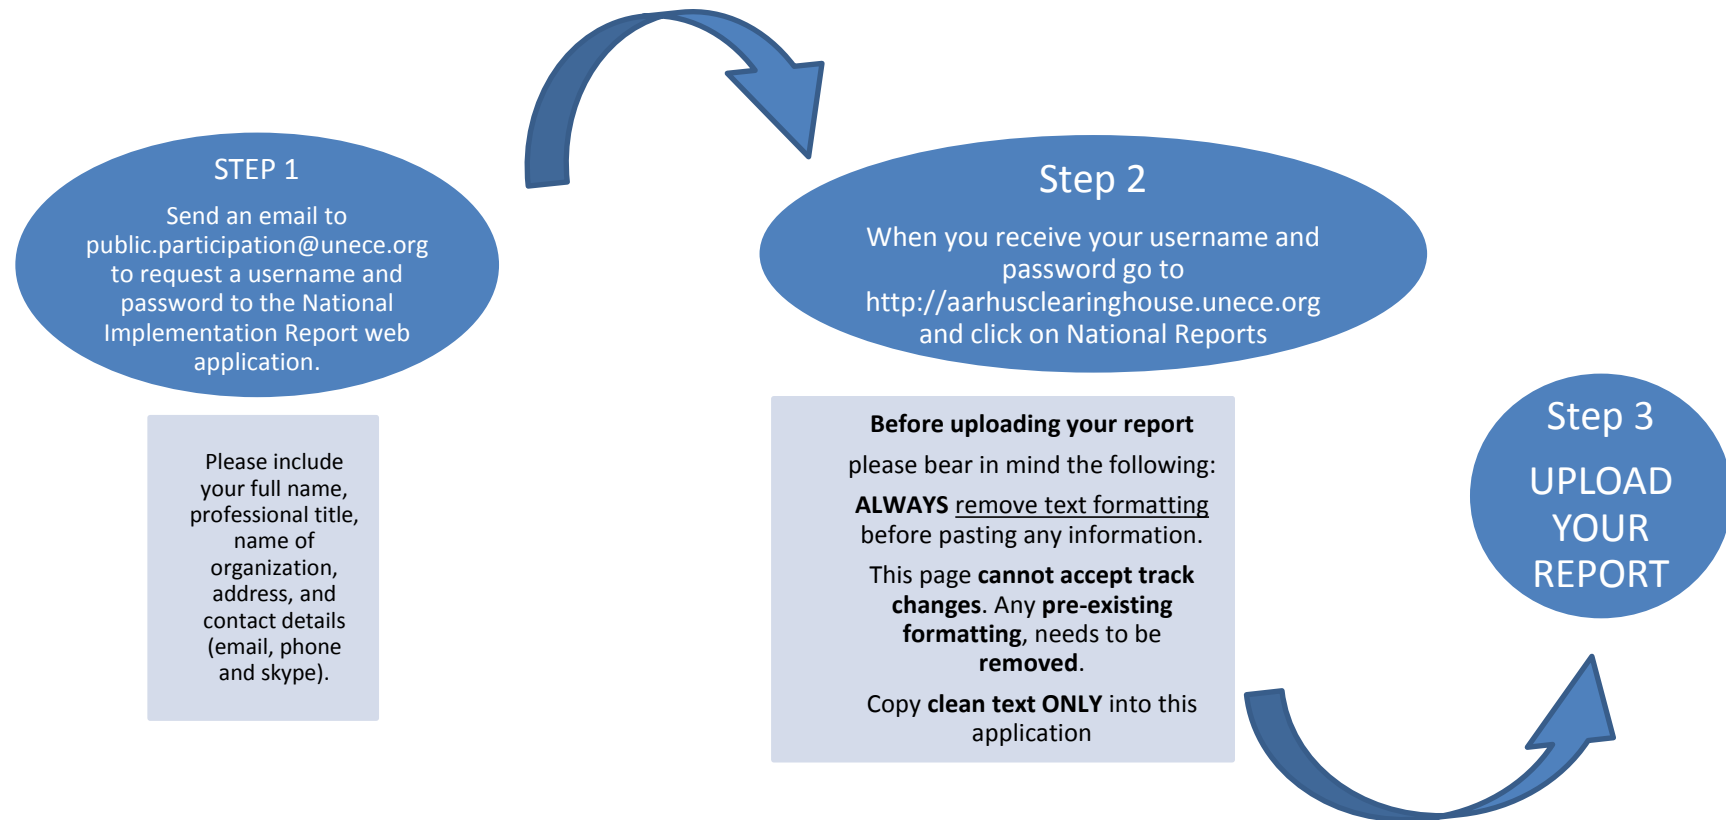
STEP 1

Send an email to public.participation@unece.org to request a username and password to the National Implementation Report web application.

Please include your full name, professional title, name of organization, address, and contact details (email, phone and skype).

Step 2

When you receive your username and password go to http://aarhusclearinghouse.unece.org and click on National Reports

Before uploading your report

please bear in mind the following:

ALWAYS remove text formatting before pasting any information.

This page cannot accept track changes. Any pre-existing formatting, needs to be removed.

Copy clean text ONLY into this application

Step 3

UPLOAD YOUR REPORT